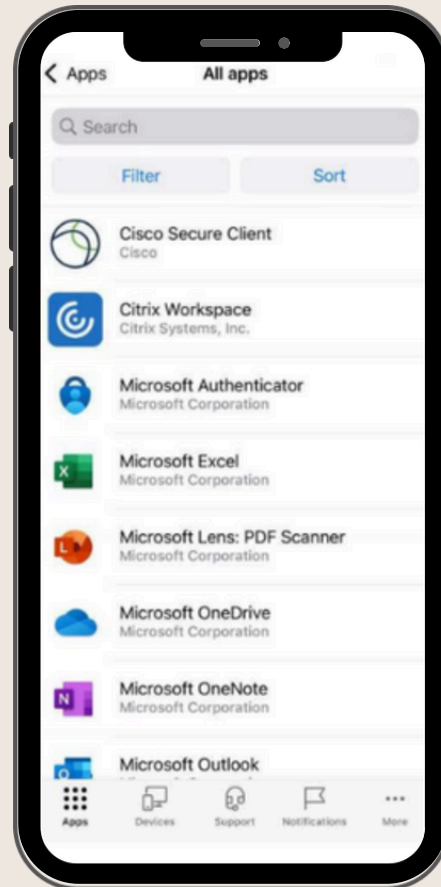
< Apps All apps

Search

Filter Sort

Cisco Secure Client
Cisco

Citrix Workspace
Citrix Systems, Inc.

Microsoft Authenticator
Microsoft Corporation

Microsoft Excel
Microsoft Corporation

Microsoft Lens: PDF Scanner
Microsoft Corporation

Microsoft OneDrive
Microsoft Corporation

Microsoft OneNote
Microsoft Corporation

Microsoft Outlook
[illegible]

Apps Devices Support Notifications More